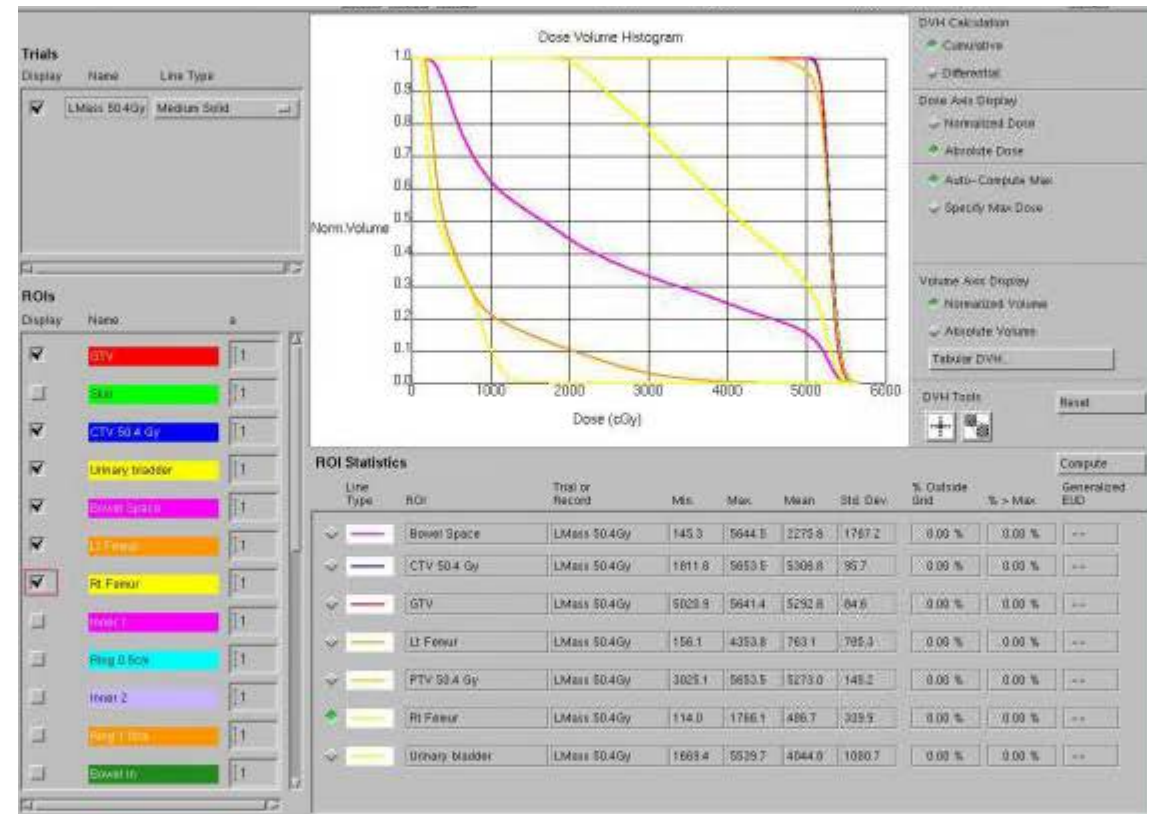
Trials
Display Name Line Type
LMass 50.4Gy Medium Solid

ROIs
Display Name a
GTV 1
Skin 1
CTV 50.4 Gy 1
Urinary bladder 1
Bowel Space 1
Lt Femur 1
Rt Femur 1
Inner 1 1
Ring 0.5cm 1
Inner 2 1
Ring 1.0cm 1
Bowel In 1

Dose Volume Histogram
Norm.Volume
1.0
0.9
0.8
0.7
0.6
0.5
0.4
0.3
0.2
0.1
0.0
0 1000 2000 3000 4000 5000 6000
Dose (cGy)

DVH Calculation
Cumulative
Differential
Dose Axis Display
Normalized Dose
Absolute Dose
Auto-Compute Max
Specify Max Dose
Volume Axis Display
Normalized Volume
Absolute Volume
Tabular DVH...
DVH Tools
Reset

ROI Statistics
Compute

| Line Type | ROI | Trial or Record | Min. | Max. | Mean | Std. Dev. | % Outside Grid | % > Max | Generalized EUD |
|---|---|---|---|---|---|---|---|---|---|
| | Bowel Space | LMass 50.4Gy | 145.3 | 5644.5 | 2275.6 | 1767.2 | 0.00 % | 0.00 % | -- |
| | CTV 50.4 Gy | LMass 50.4Gy | 1811.8 | 5653.5 | 5306.8 | 95.7 | 0.00 % | 0.00 % | -- |
| | GTV | LMass 50.4Gy | 5028.9 | 5641.4 | 5292.6 | 84.6 | 0.00 % | 0.00 % | -- |
| | Lt Femur | LMass 50.4Gy | 156.1 | 4353.8 | 763.1 | 765.3 | 0.00 % | 0.00 % | -- |
| | PTV 50.4 Gy | LMass 50.4Gy | 3025.1 | 5653.5 | 5273.0 | 149.2 | 0.00 % | 0.00 % | -- |
| | Rt Femur | LMass 50.4Gy | 114.0 | 1766.1 | 486.7 | 329.9 | 0.00 % | 0.00 % | -- |
| | Urinary bladder | LMass 50.4Gy | 1669.4 | 5529.7 | 4044.0 | 1080.7 | 0.00 % | 0.00 % | -- |